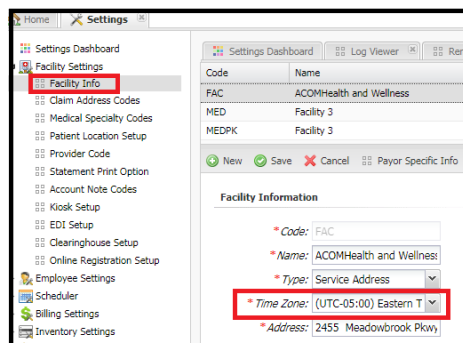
Home
Settings
Settings Dashboard
Facility Settings
Facility Info
Claim Address Codes
Medical Specialty Codes
Patient Location Setup
Provider Code
Statement Print Option
Account Note Codes
Kiosk Setup
EDI Setup
Clearinghouse Setup
Online Registration Setup
Employee Settings
Scheduler
Billing Settings
Inventory Settings

Settings Dashboard
Log Viewer
Re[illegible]

| Code | Name |
|---|---|
| FAC | ACOMHealth and Wellness |
| MED | Facility 3 |
| MEDPK | Facility 3 |

New
Save
Cancel
Payor Specific Info

Facility Information

* Code: FAC
* Name: ACOMHealth and Wellness
* Type: Service Address
* Time Zone: (UTC-05:00) Eastern T
* Address: 2455 Meadowbrook Pkwy